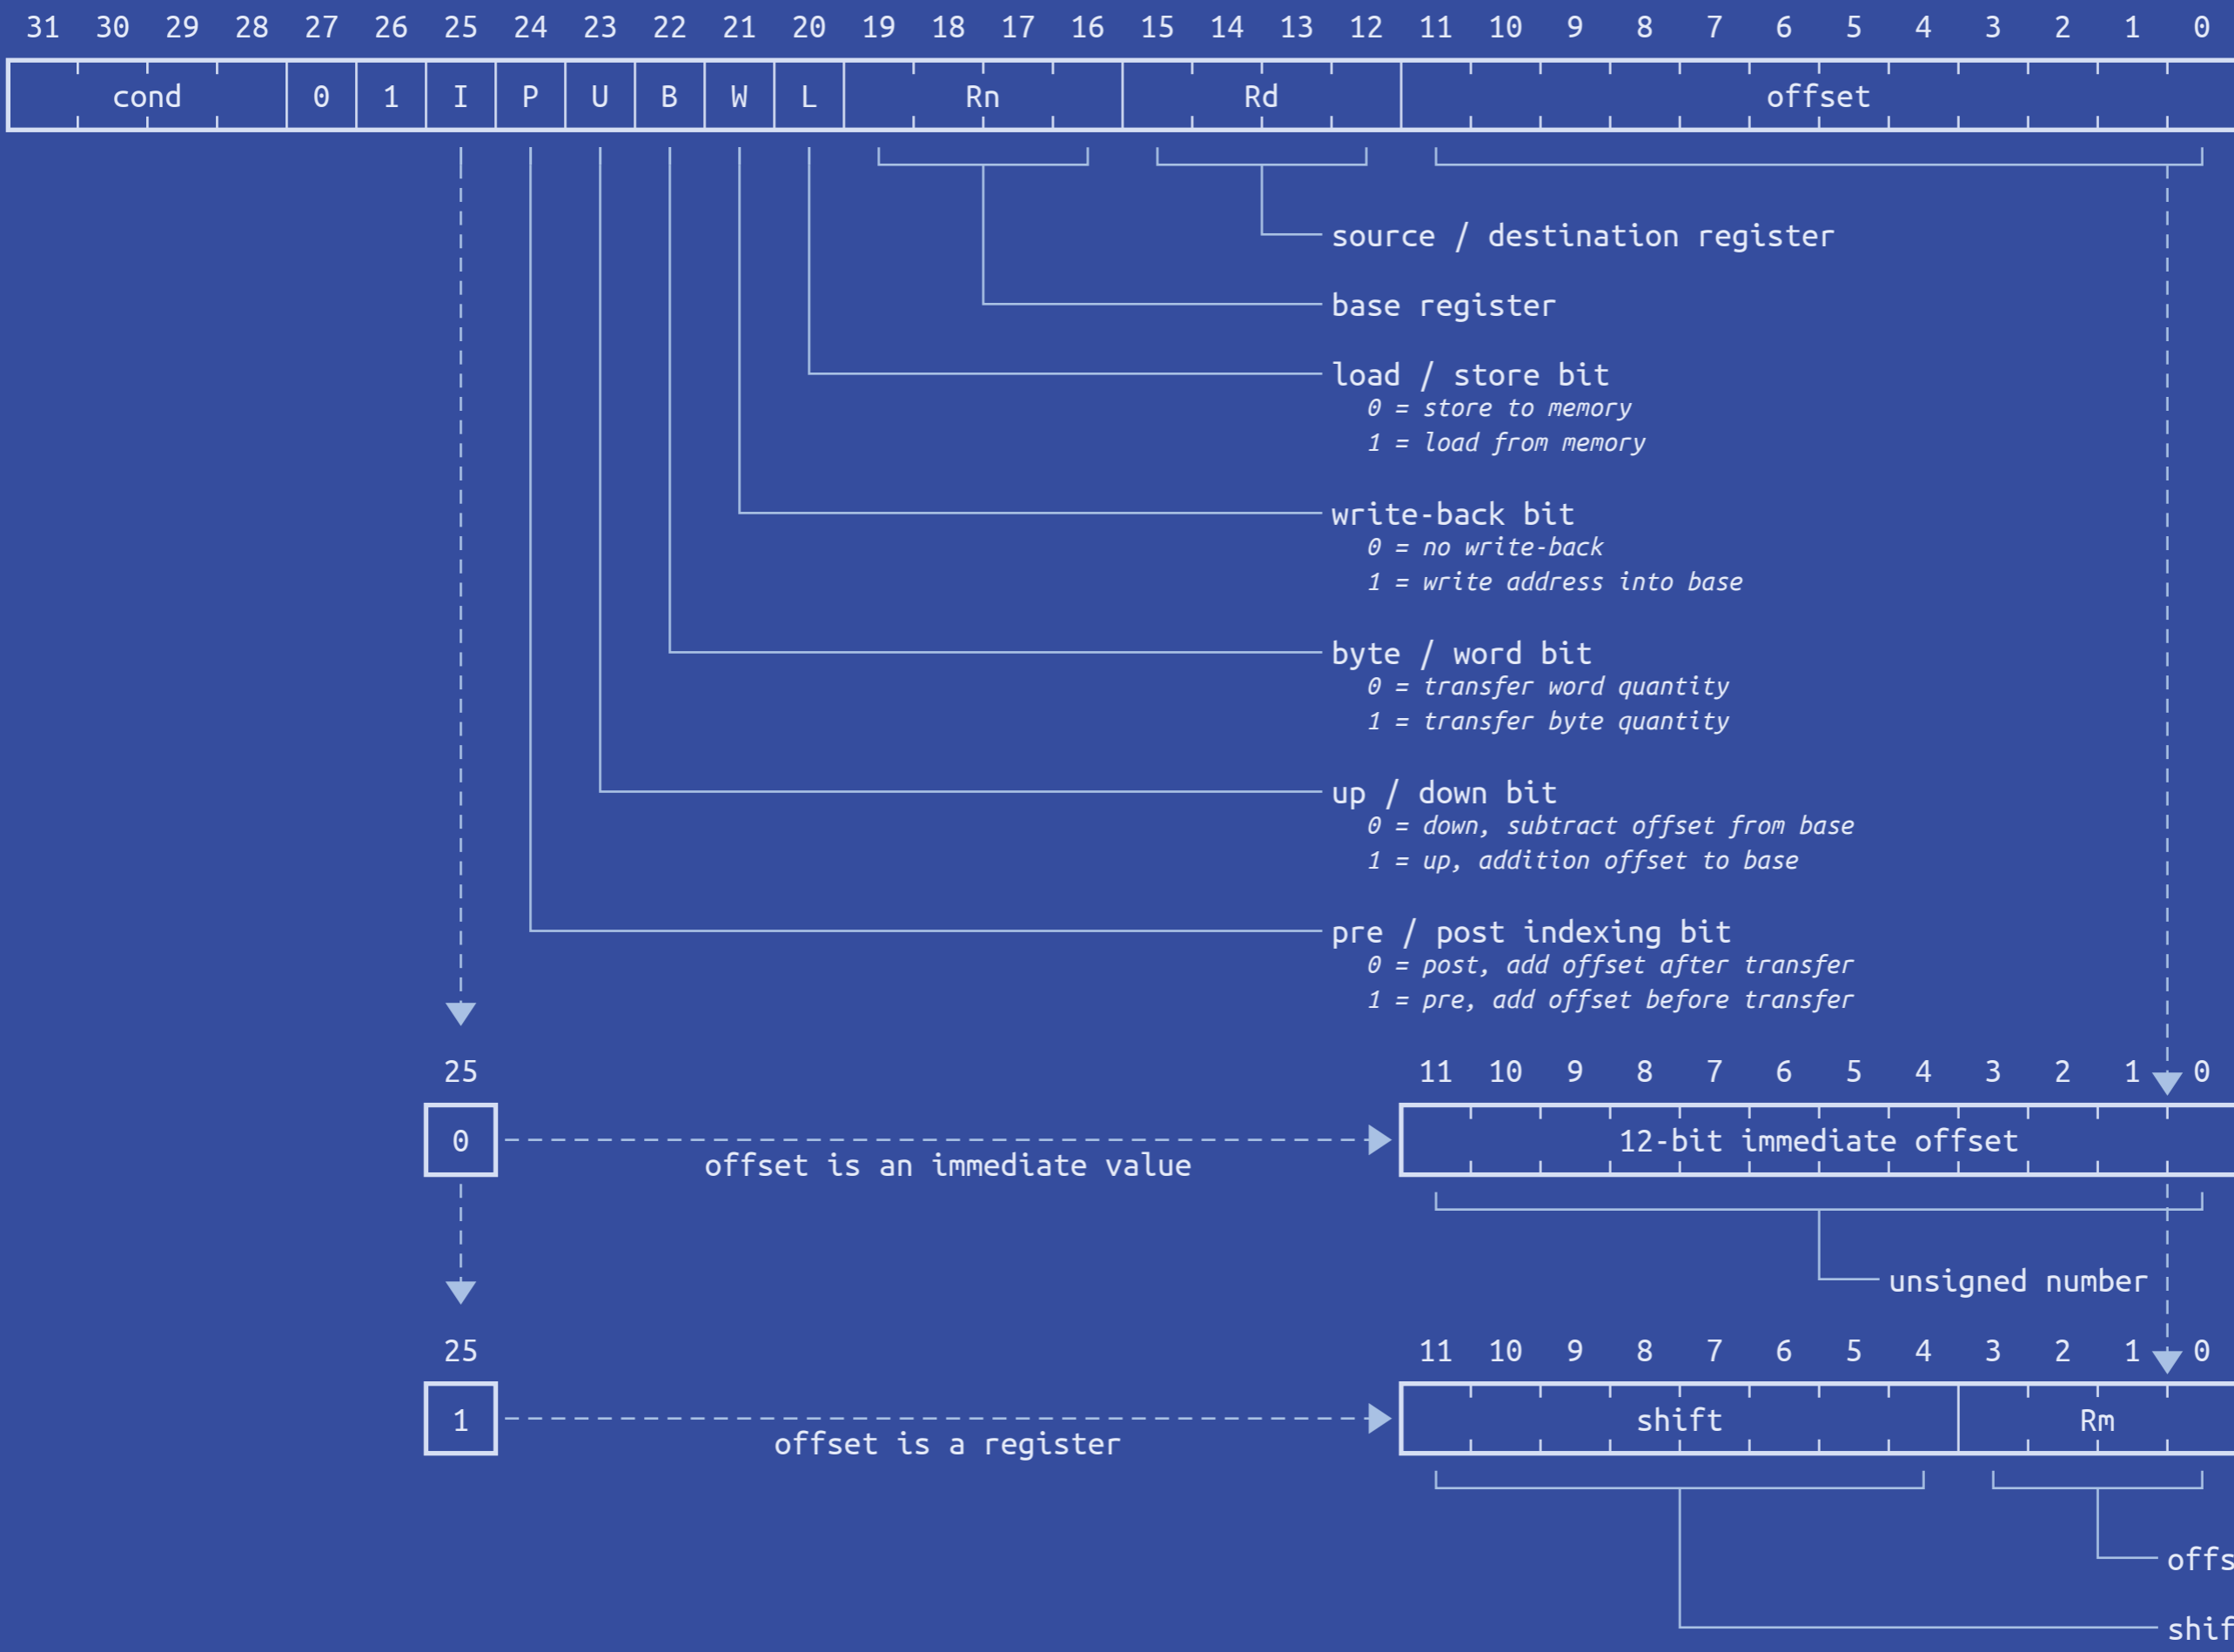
31 30 29 28 27 26 25 24 23 22 21 20 19 18 17 16 15 14 13 12 11 10 9 8 7 6 5 4 3 2 1 0

| cond | 0 | 1 | I | P | U | B | W | L | Rn | Rd | offset |
|---|---|---|---|---|---|---|---|---|---|---|---|

source / destination register

base register

load / store bit
0 = store to memory
1 = load from memory

write-back bit
0 = no write-back
1 = write address into base

byte / word bit
0 = transfer word quantity
1 = transfer byte quantity

up / down bit
0 = down, subtract offset from base
1 = up, addition offset to base

pre / post indexing bit
0 = post, add offset after transfer
1 = pre, add offset before transfer

25
0
offset is an immediate value

11 10 9 8 7 6 5 4 3 2 1 0
12-bit immediate offset

unsigned number

25
1
offset is a register

11 10 9 8 7 6 5 4 3 2 1 0
shift
Rm

offs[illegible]

shif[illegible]